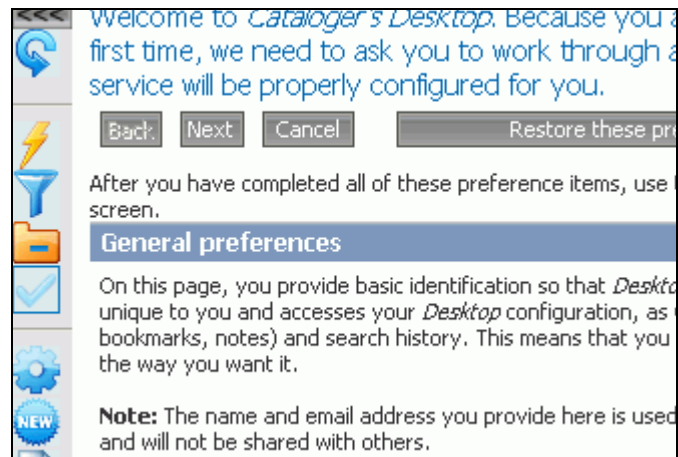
<<<

Welcome to *Cataloger's Desktop*. Because you a first time, we need to ask you to work through a service will be properly configured for you.

Back Next Cancel Restore these pr

After you have completed all of these preference items, use t screen.

General preferences

On this page, you provide basic identification so that *Deskto* unique to you and accesses your *Desktop* configuration, as bookmarks, notes) and search history. This means that you the way you want it.

**Note:** The name and email address you provide here is used and will not be shared with others.

NEW